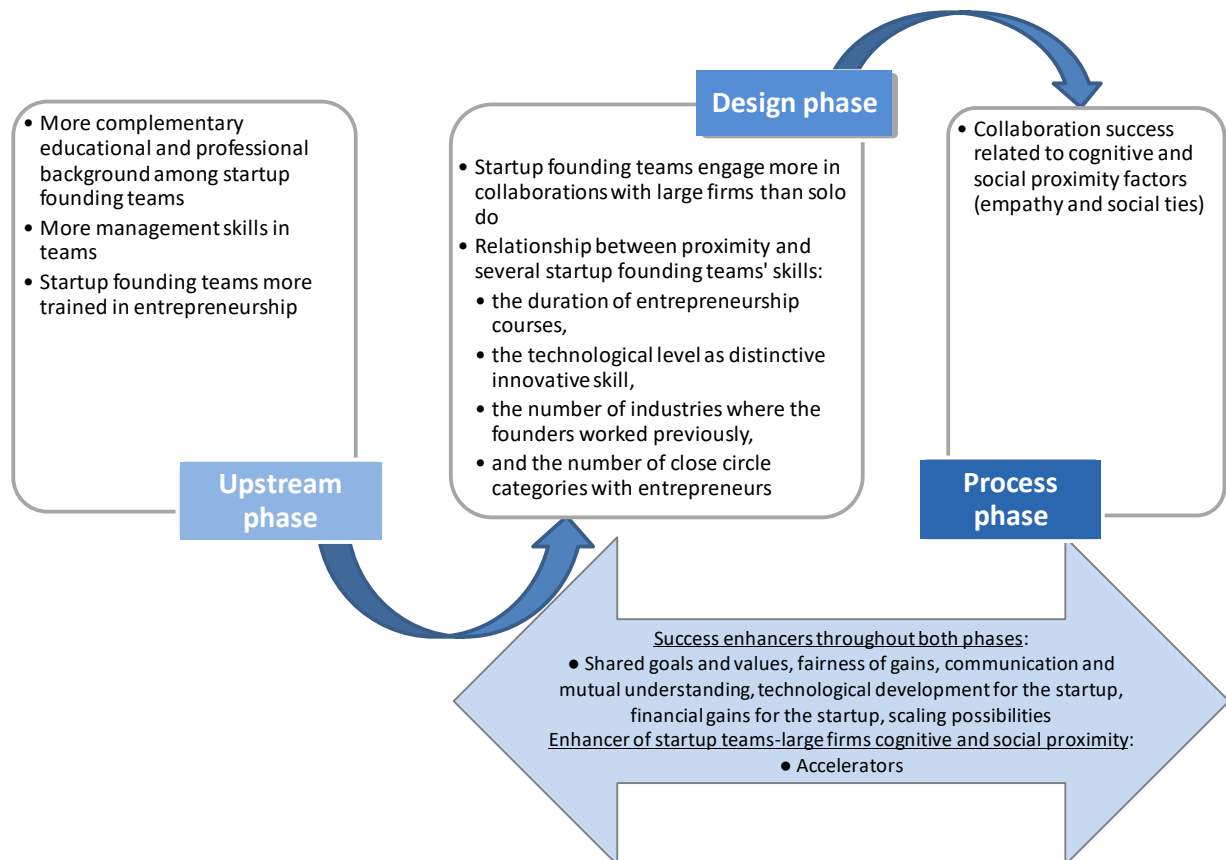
• More complementary educational and professional background among startup founding teams
• More management skills in teams
• Startup founding teams more trained in entrepreneurship

Upstream phase

Design phase

• Startup founding teams engage more in collaborations with large firms than solo do
• Relationship between proximity and several startup founding teams' skills:
• the duration of entrepreneurship courses,
• the technological level as distinctive innovative skill,
• the number of industries where the founders worked previously,
• and the number of close circle categories with entrepreneurs

• Collaboration success related to cognitive and social proximity factors (empathy and social ties)

Process phase

Success enhancers throughout both phases:
● Shared goals and values, fairness of gains, communication and mutual understanding, technological development for the startup, financial gains for the startup, scaling possibilities
Enhancer of startup teams-large firms cognitive and social proximity:
● Accelerators